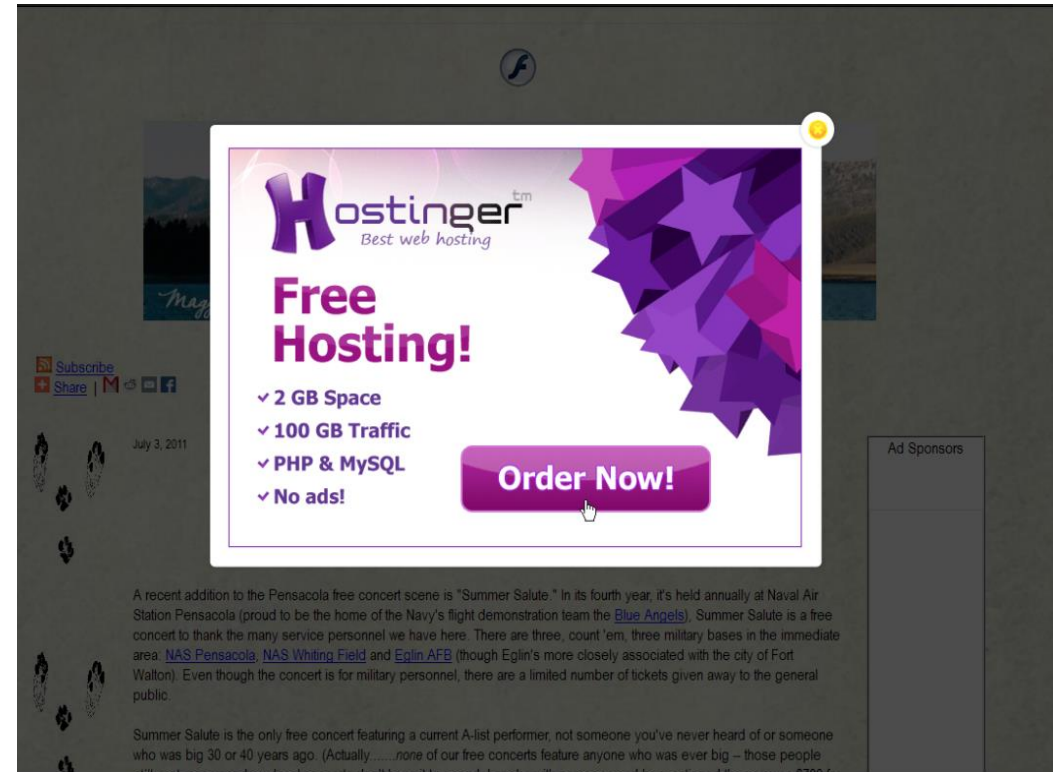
Subscribe
Share |

July 3, 2011

Hostinger tm
Best web hosting

Free Hosting!

2 GB Space
100 GB Traffic
PHP & MySQL
No ads!

Order Now!

Ad Sponsors

A recent addition to the Pensacola free concert scene is "Summer Salute." In its fourth year, it's held annually at Naval Air Station Pensacola (proud to be the home of the Navy's flight demonstration team the Blue Angels), Summer Salute is a free concert to thank the many service personnel we have here. There are three, count 'em, three military bases in the immediate area: NAS Pensacola, NAS Whiting Field and Eglin AFB (though Eglin's more closely associated with the city of Fort Walton). Even though the concert is for military personnel, there are a limited number of tickets given away to the general public.

Summer Salute is the only free concert featuring a current A-list performer, not someone you've never heard of or someone who was big 30 or 40 years ago. (Actually......none of our free concerts feature anyone who was ever big -- those people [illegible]